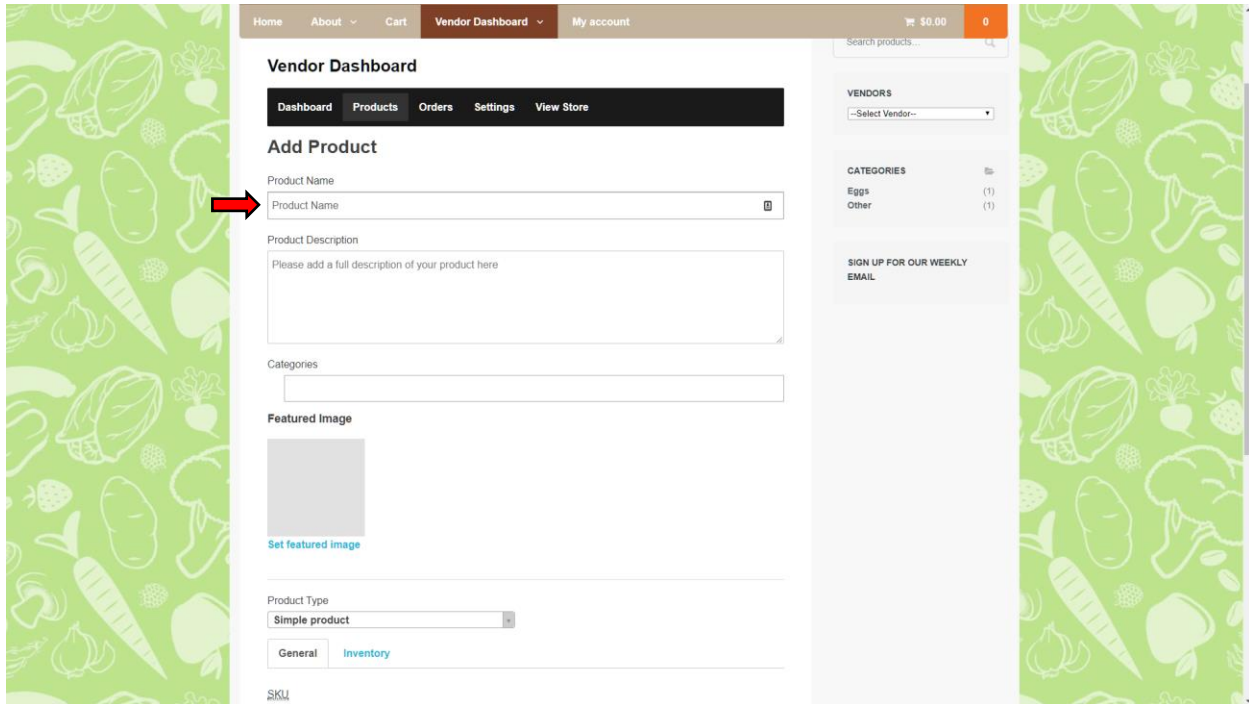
Home About Cart Vendor Dashboard My account $0.00 0

Search products...

Vendor Dashboard

Dashboard Products Orders Settings View Store

Add Product

Product Name

Product Name

Product Description

Please add a full description of your product here

Categories

Featured Image

Set featured image

Product Type

Simple product

General Inventory

SKU

VENDORS

--Select Vendor--

CATEGORIES

Eggs (1)
Other (1)

SIGN UP FOR OUR WEEKLY EMAIL